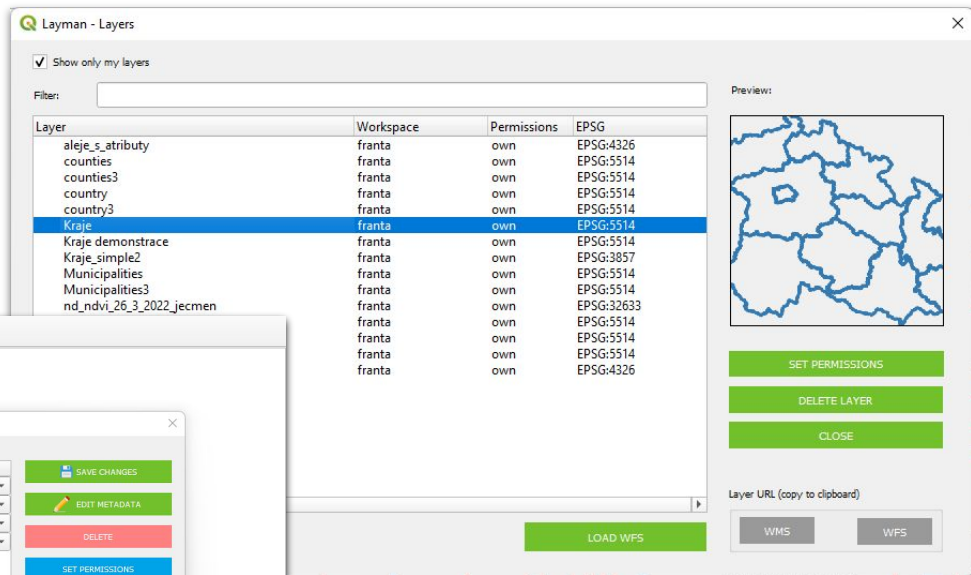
Layman - Layers

Show only my layers

Filter:

| Layer | Workspace | Permissions | EPSG |
|---|---|---|---|
| aleje_s_atributy | franta | own | EPSG:4326 |
| counties | franta | own | EPSG:5514 |
| counties3 | franta | own | EPSG:5514 |
| country | franta | own | EPSG:5514 |
| country3 | franta | own | EPSG:5514 |
| Kraje | franta | own | EPSG:5514 |
| Kraje demonstrace | franta | own | EPSG:5514 |
| Kraje_simple2 | franta | own | EPSG:3857 |
| Municipalities | franta | own | EPSG:5514 |
| Municipalities3 | franta | own | EPSG:5514 |
| nd_ndvi_26_3_2022_jecmen | franta | own | EPSG:32633 |
| | franta | own | EPSG:5514 |
| | franta | own | EPSG:5514 |
| | franta | own | EPSG:5514 |
| | franta | own | EPSG:4326 |

Preview:

SET PERMISSIONS
DELETE LAYER
CLOSE

Layer URL (copy to clipboard)
WMS
WFS

LOAD WFS

SAVE CHANGES
EDIT METADATA
DELETE
SET PERMISSIONS